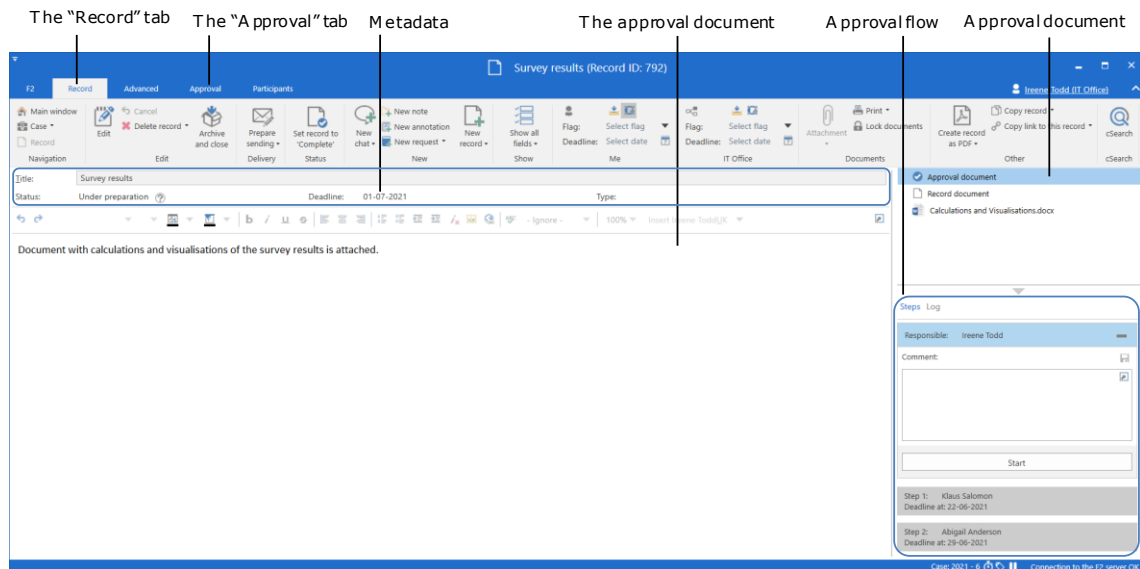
The "Record" tab
The "Approval" tab
Metadata
The approval document
Approval flow
Approval document

Survey results (Record ID: 792)

F2 Record Advanced Approval Participants

Ireene Todd (IT Office)

Main window
Case
Record
Navigation

Edit
Cancel
Delete record
Archive and close
Edit

Prepare sending
Delivery

Set record to 'Complete'
Status

New chat
New note
New annotation
New request
New record
New

Show all fields
Show

Flag: Select flag
Deadline: Select date
Me

Flag: Select flag
Deadline: Select date
IT Office

Attachment
Print
Lock documents
Documents

Create record as PDF
Copy record
Copy link to this record
Other

cSearch
cSearch

Title: Survey results
Status: Under preparation
Deadline: 01-07-2021
Type:

- Ignore -
100%
Insert Ireene Todd|IK

Document with calculations and visualisations of the survey results is attached.

Approval document
Record document
Calculations and Visualisations.docx

Steps Log

Responsible: Ireene Todd

Comment:

Start

Step 1: Klaus Salomon
Deadline at: 22-06-2021

Step 2: Abigail Anderson
Deadline at: 29-06-2021

Case: 2021 - 6
Connection to the F2 server OK